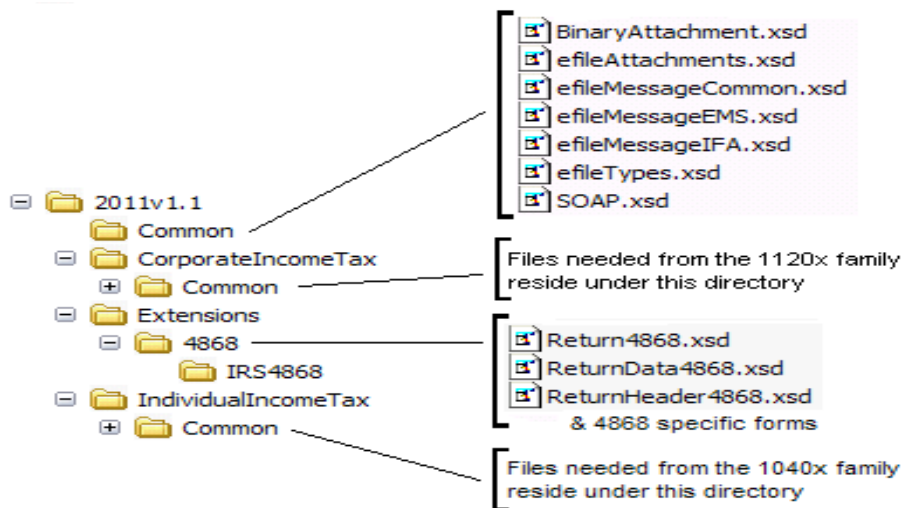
BinaryAttachment.xsd
efileAttachments.xsd
efileMessageCommon.xsd
efileMessageEMS.xsd
efileMessageIFA.xsd
efileTypes.xsd
SOAP.xsd

2011v1.1
Common
CorporateIncomeTax
Common
Extensions
4868
IRS4868
IndividualIncomeTax
Common

Files needed from the 1120x family reside under this directory

Return4868.xsd
ReturnData4868.xsd
ReturnHeader4868.xsd
& 4868 specific forms

Files needed from the 1040x family reside under this directory